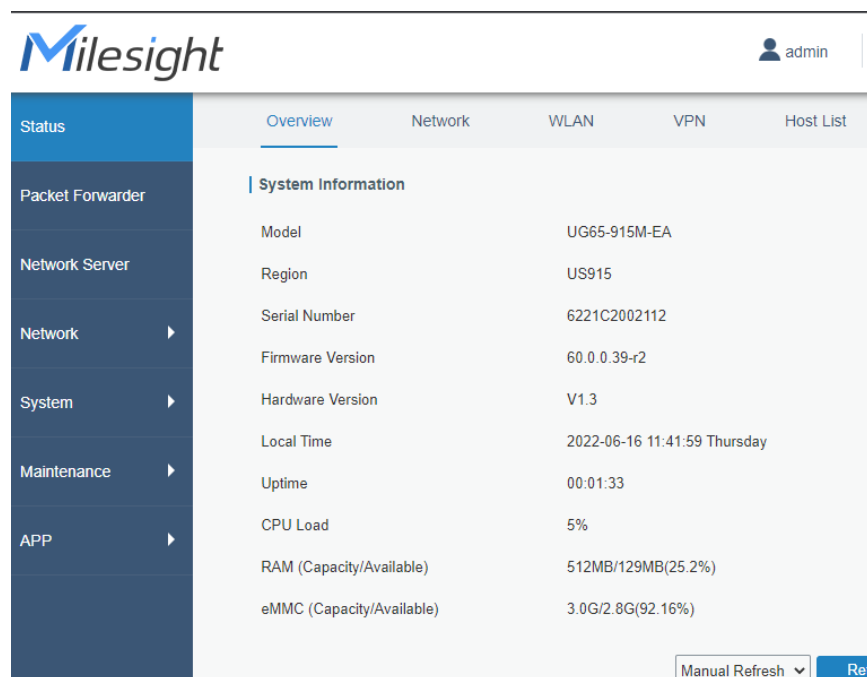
Milesight

admin

Status

Packet Forwarder

Network Server

Network

System

Maintenance

APP

Overview Network WLAN VPN Host List

System Information

| | |
|---|---|
| Model | UG65-915M-EA |
| Region | US915 |
| Serial Number | 6221C2002112 |
| Firmware Version | 60.0.0.39-r2 |
| Hardware Version | V1.3 |
| Local Time | 2022-06-16 11:41:59 Thursday |
| Uptime | 00:01:33 |
| CPU Load | 5% |
| RAM (Capacity/Available) | 512MB/129MB(25.2%) |
| eMMC (Capacity/Available) | 3.0G/2.8G(92.16%) |

Manual Refresh

Re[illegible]